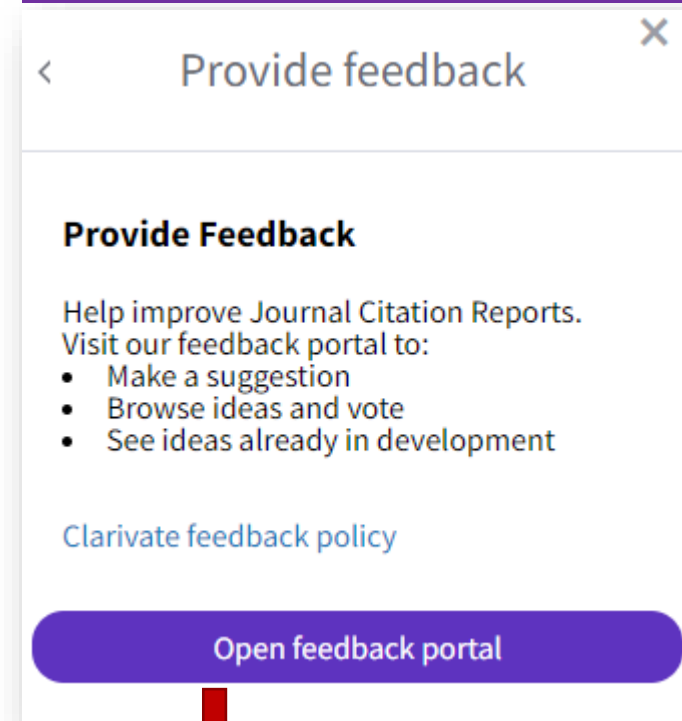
<

Provide feedback

×

**Provide Feedback**

Help improve Journal Citation Reports.
Visit our feedback portal to:
- Make a suggestion
- Browse ideas and vote
- See ideas already in development

Clarivate feedback policy

Open feedback portal